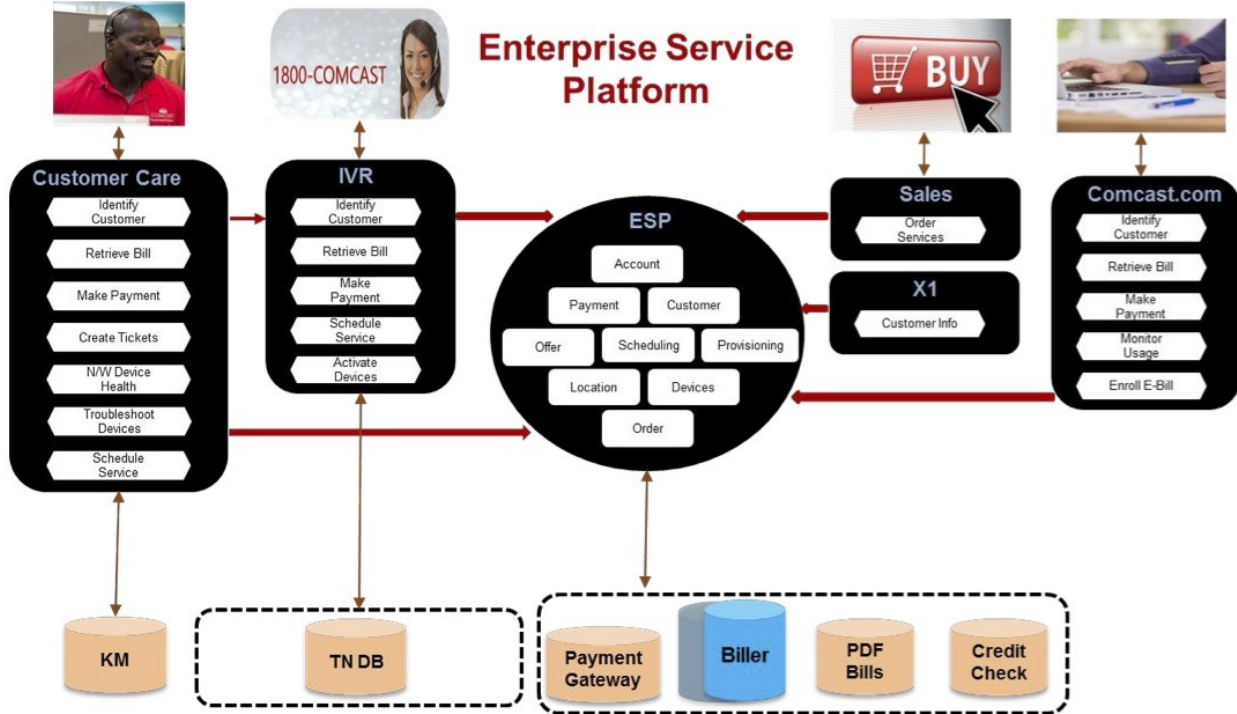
1800-COMCAST

Enterprise Service Platform

BUY

Customer Care
Identify Customer
Retrieve Bill
Make Payment
Create Tickets
N/W Device Health
Troubleshoot Devices
Schedule Service

IVR
Identify Customer
Retrieve Bill
Make Payment
Schedule Service
Activate Devices

ESP
Account
Payment
Customer
Offer
Scheduling
Provisioning
Location
Devices
Order

Sales
Order Services

X1
Customer Info

Comcast.com
Identify Customer
Retrieve Bill
Make Payment
Monitor Usage
Enroll E-Bill

KM

TN DB

Payment Gateway

Biller

PDF Bills

Credit Check